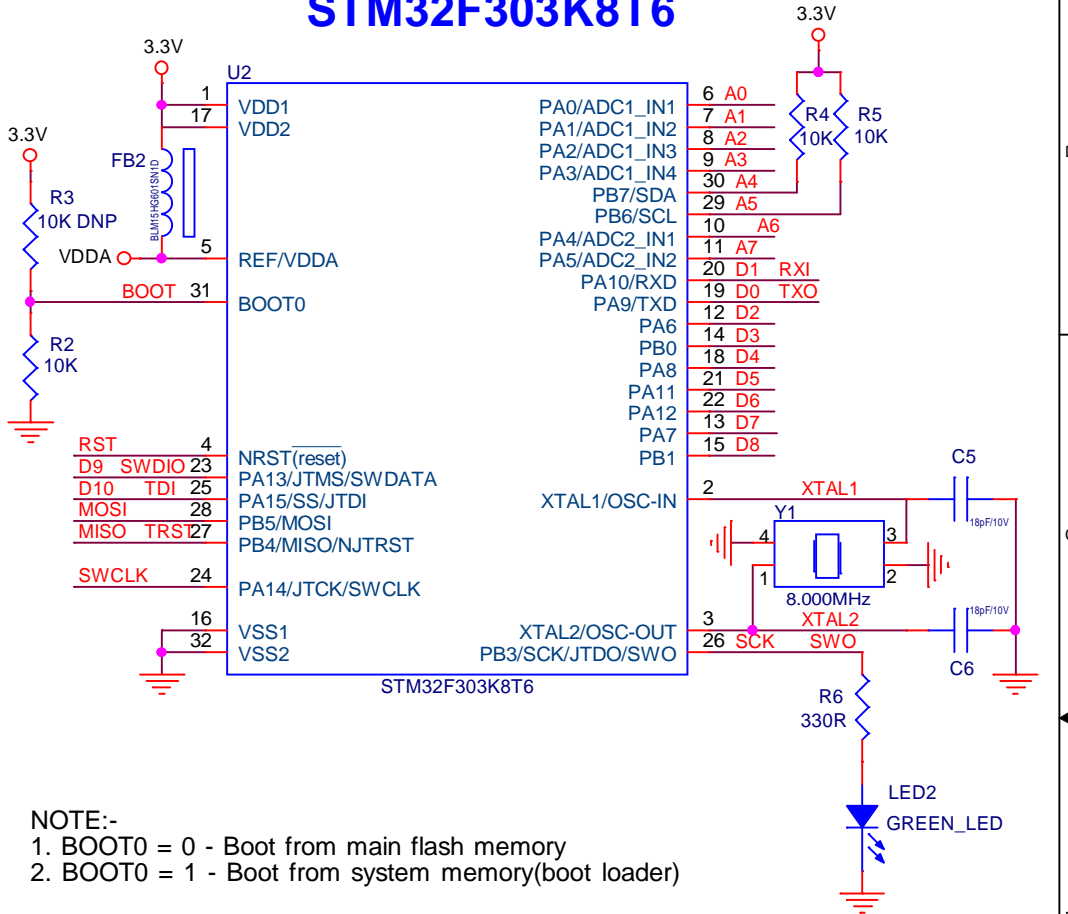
STM32F303K8T6

3.3V
U2
1 VDD1
17 VDD2
FB2
BLM15HG601SN1D
3.3V
R3
10K DNP
VDDA
5 REF/VDDA
BOOT 31 BOOT0
R2
10K
RST 4 NRST(reset)
D9 SWDIO 23 PA13/JTMS/SWDATA
D10 TDI 25 PA15/SS/JTDI
MOSI 28 PB5/MOSI
MISO TRST 27 PB4/MISO/NJTRST
SWCLK 24 PA14/JTCK/SWCLK
16 VSS1
32 VSS2
STM32F303K8T6

PA0/ADC1_IN1 6 A0
PA1/ADC1_IN2 7 A1
PA2/ADC1_IN3 8 A2
PA3/ADC1_IN4 9 A3
PB7/SDA 30 A4
PB6/SCL 29 A5
PA4/ADC2_IN1 10 A6
PA5/ADC2_IN2 11 A7
PA10/RXD 20 D1 RXI
PA9/TXD 19 D0 TXO
PA6 12 D2
PB0 14 D3
PA8 18 D4
PA11 21 D5
PA12 22 D6
PA7 13 D7
PB1 15 D8
XTAL1/OSC-IN 2 XTAL1
XTAL2/OSC-OUT 3 XTAL2
PB3/SCK/JTDO/SWO 26 SCK SWO

3.3V
R4
10K
R5
10K
C5
18pF/10V
Y1
4 3
1 2
8.000MHz
18pF/10V
C6
R6
330R
LED2
GREEN_LED

NOTE:-
1. BOOT0 = 0 - Boot from main flash memory
2. BOOT0 = 1 - Boot from system memory(boot loader)